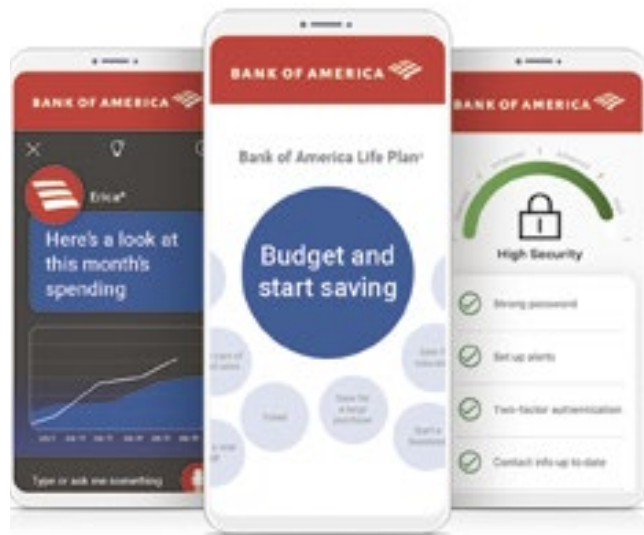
BANK OF AMERICA

Erica®

Here's a look at this month's spending

Type or ask me something

BANK OF AMERICA

Bank of America Life Plan®

Budget and start saving

Travel

Save for a large purchase

BANK OF AMERICA

High Security

Strong password

Set up alerts

Two-factor authentication

Contact info up to date